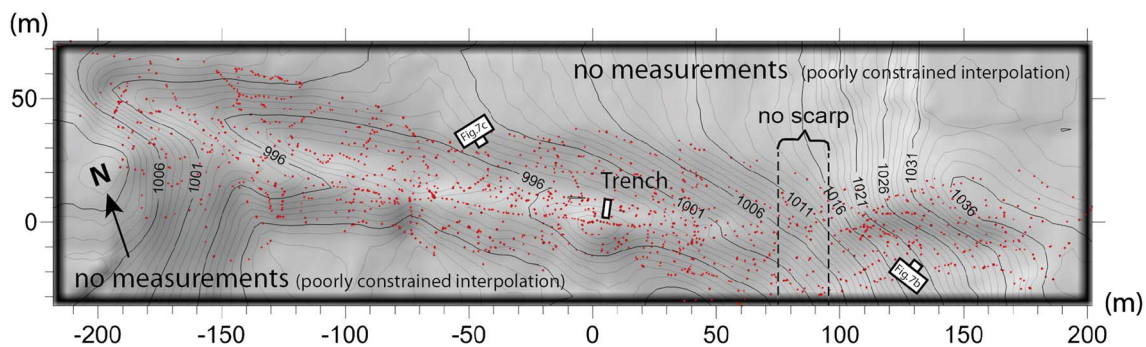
(m)

50

0

no measurements (poorly constrained interpolation)

no scarp

Fig.7c

N

1006

1001

996

996

Trench

1001

1006

1011

1016

1021

1026

1031

1036

Fig.7b

no measurements (poorly constrained interpolation)

(m)

-200 -150 -100 -50 0 50 100 150 200